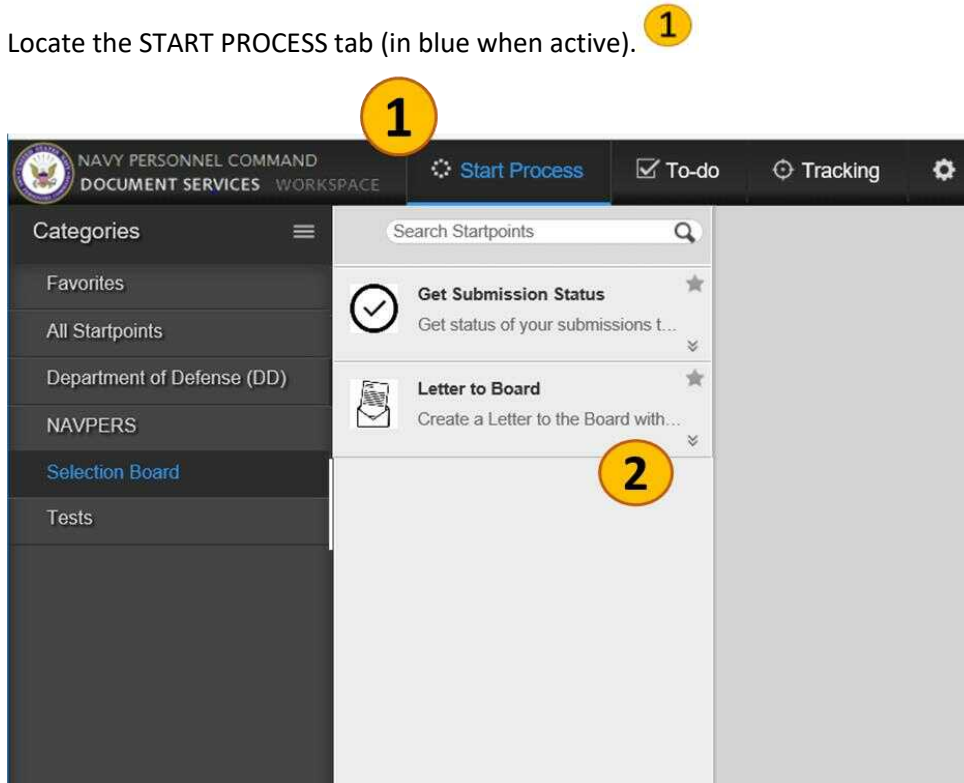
Locate the START PROCESS tab (in blue when active). 1

1

NAVY PERSONNEL COMMAND
DOCUMENT SERVICES WORKSPACE

Start Process

To-do

Tracking

Categories

Favorites

All Startpoints

Department of Defense (DD)

NAVPERS

Selection Board

Tests

Search Startpoints

Get Submission Status
Get status of your submissions t...

Letter to Board
Create a Letter to the Board with...

2